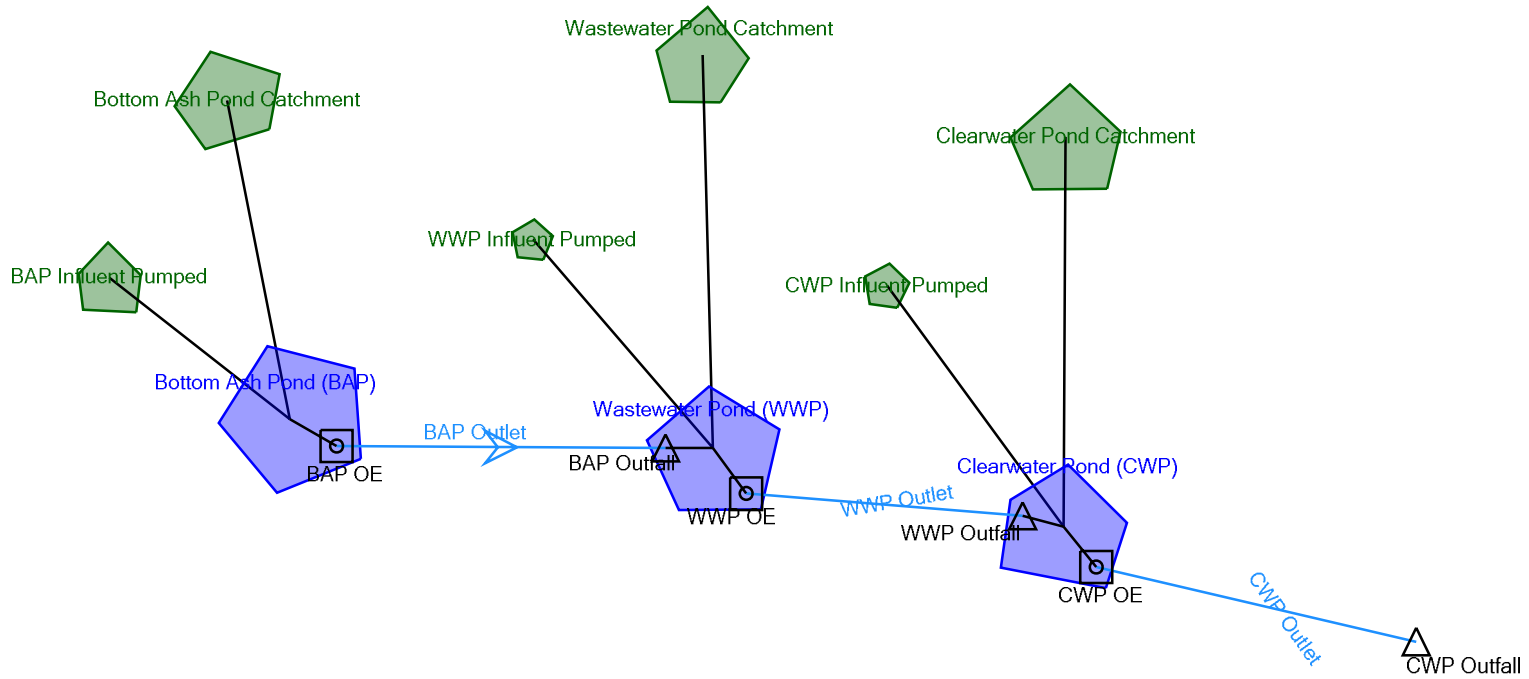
Wastewater Pond Catchment

Bottom Ash Pond Catchment

Clearwater Pond Catchment

WWP Influent Pumped

BAP Influent Pumped

CWP Influent Pumped

Bottom Ash Pond (BAP)

BAP Outlet

Wastewater Pond (WWP)

BAP OE

BAP Outfall

Clearwater Pond (CWP)

WWP Outlet

WWP OE

WWP Outfall

CWP OE

CWP Outlet

CWP Outfall